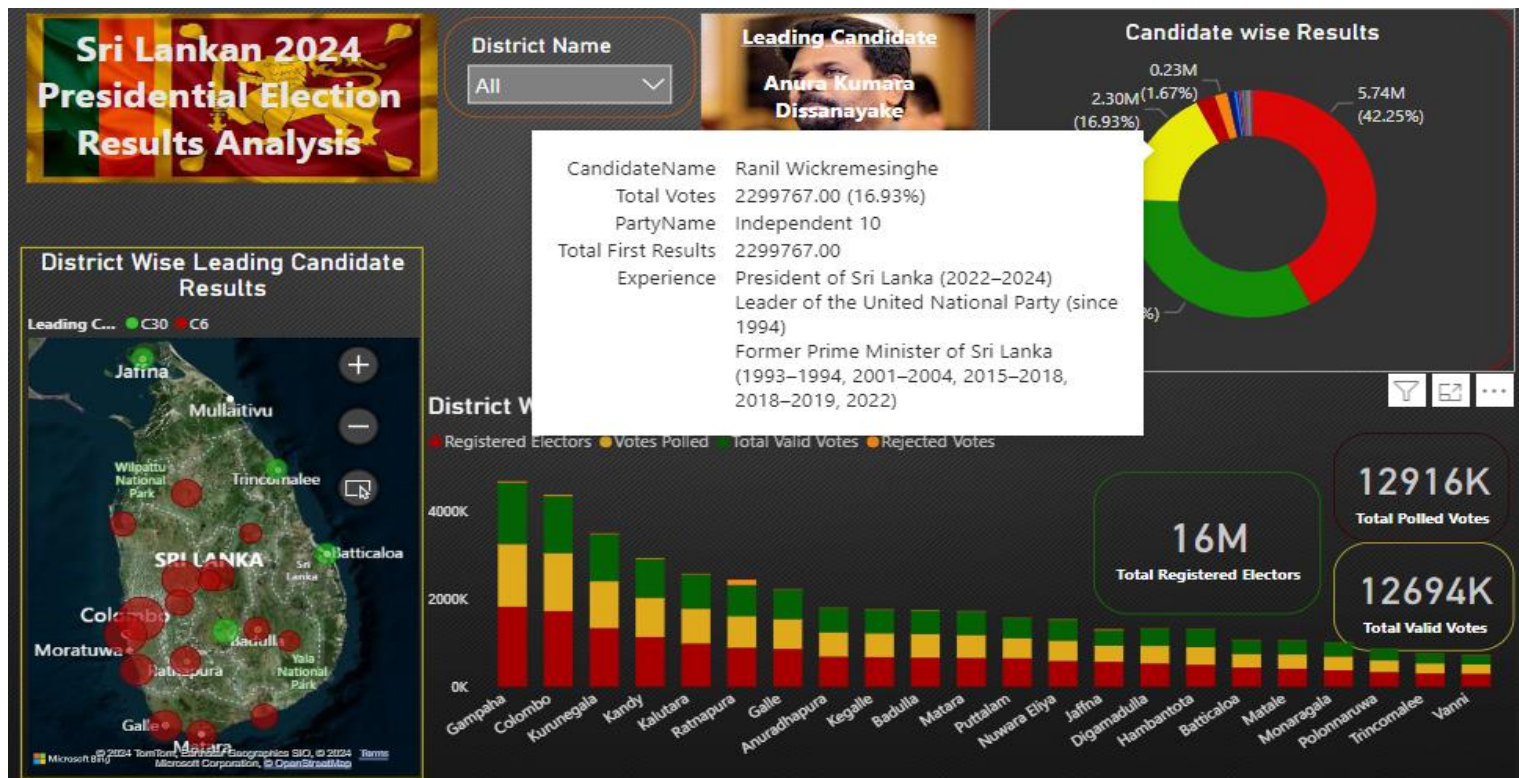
Sri Lankan 2024 Presidential Election Results Analysis

District Name
All

Leading Candidate
Anura Kumara Dissanayake

Candidate wise Results
0.23M (1.67%)
2.30M (16.93%)
5.74M (42.25%)
%)

CandidateName Ranil Wickremesinghe
Total Votes 2299767.00 (16.93%)
PartyName Independent 10
Total First Results 2299767.00
Experience President of Sri Lanka (2022–2024)
Leader of the United National Party (since 1994)
Former Prime Minister of Sri Lanka (1993–1994, 2001–2004, 2015–2018, 2018–2019, 2022)

District Wise Leading Candidate Results
Leading C... C30 C6
Jaffna
Mullaitivu
Wilpattu National Park
Trincomalee
SRI LANKA
Sri Lanka
Batticaloa
Colombo
Moratuwa
Badulla
Ratnapura
Yala National Park
Galle
Matara
Microsoft Bing © 2024 TomTom, Earthstar Geographics SIO, © 2024 Microsoft Corporation, © OpenStreetMap Terms

District W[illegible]
Registered Electors Votes Polled Total Valid Votes Rejected Votes
4000K
2000K
0K
Gampaha Colombo Kurunegala Kandy Kalutara Ratnapura Galle Anuradhapura Kegalle Badulla Matara Puttalam Nuwara Eliya Jaffna Digamadulla Hambantota Batticaloa Matale Monaragala Polonnaruwa Trincomalee Vanni

16M
Total Registered Electors

12916K
Total Polled Votes

12694K
Total Valid Votes